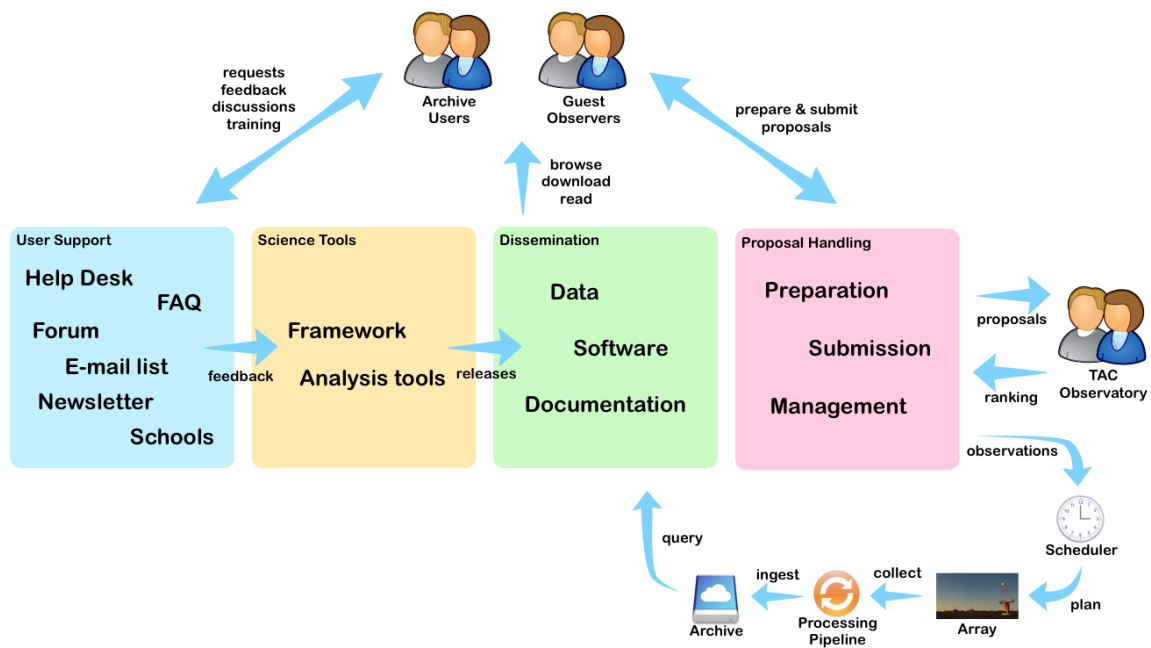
requests
feedback
discussions
training

Archive Users

Guest Observers

prepare & submit proposals

browse
download
read

User Support

Help Desk
FAQ
Forum
E-mail list
Newsletter
Schools

feedback

Science Tools

Framework
Analysis tools

releases

Dissemination

Data
Software
Documentation

Proposal Handling

Preparation
Submission
Management

proposals

ranking

TAC Observatory

observations

Scheduler

plan

Array

collect

Processing Pipeline

ingest

Archive

query